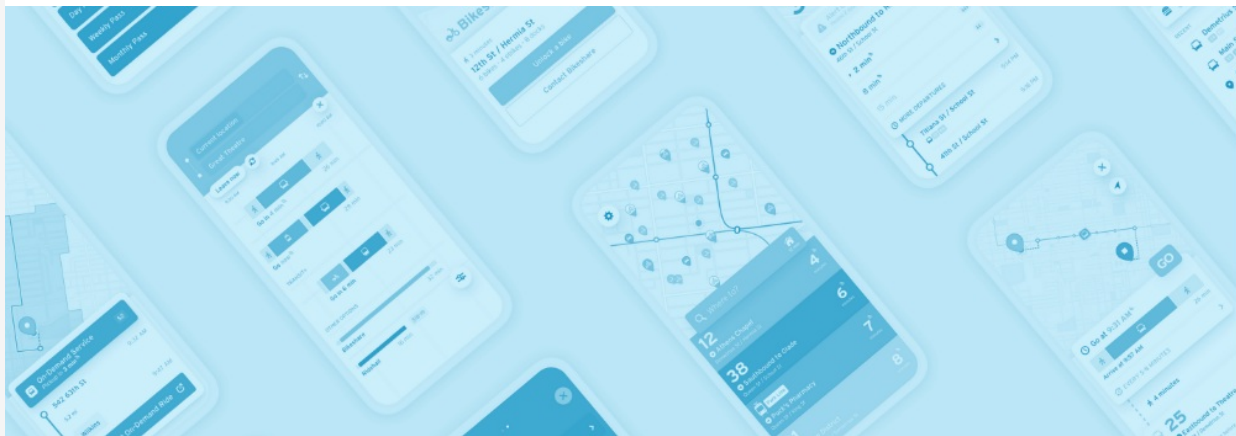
Day

Weekly Pass

Monthly Pass

Bikes

12th St / Hermia St

Unlock a Bike

Contact Bikeshare

Northbound to

< 2 min

6 min

MORE DEPARTURES

Titiana St / Schoen St

4th St / Schoen St

Demetrius

Main

Current Location

Great Theatre

Leave now

Go in 2 min

Go

Bikeshare

Uber

Where to?

12

38

4

6

7

8

GO

Go at 9:31 AM

Arrive at 9:57 AM

4 minutes

25

Eastbound to Theatre

On-Demand Service

542 63th St

On-Demand Ride